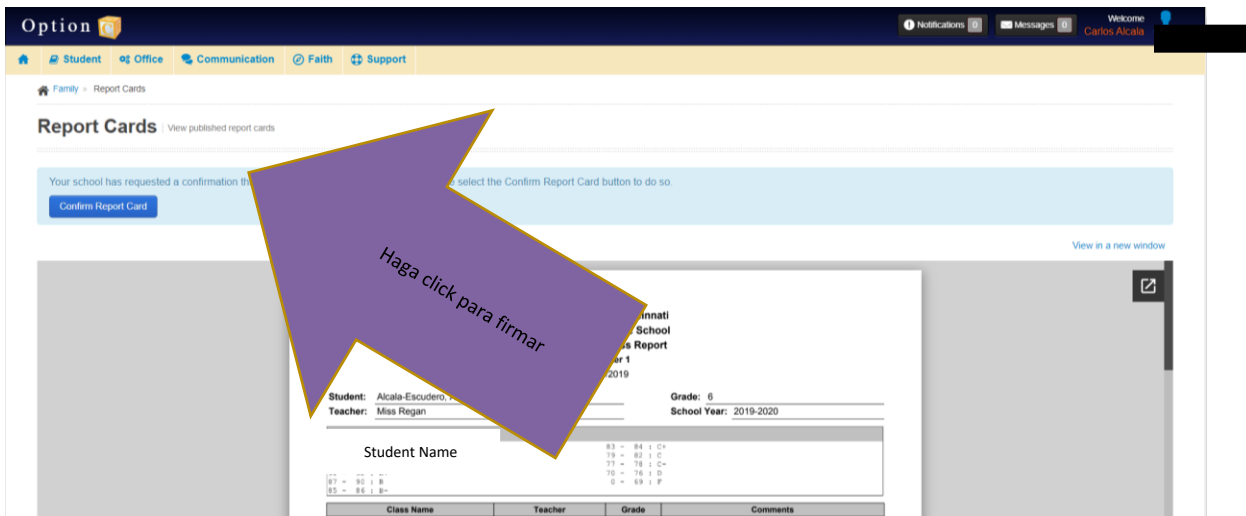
Option

Notifications 0 Messages 0 Welcome Carlos Alcala

Student Office Communication Faith Support

Family » Report Cards

Report Cards | View published report cards

Your school has requested a confirmation th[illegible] select the Confirm Report Card button to do so.

Confirm Report Card

View in a new window

Haga click para firmar

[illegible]nnati
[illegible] School
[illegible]s Report
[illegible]r 1
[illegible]2019

Student: Alcala-Escudero, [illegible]
Teacher: Miss Regan
Grade: 6
School Year: 2019-2020

Student Name

83 - 84 : C+
79 - 82 : C
77 - 78 : C-
70 - 76 : D
0 - 69 : F
87 - 90 : B
85 - 86 : B-

| Class Name | Teacher | Grade | Comments |